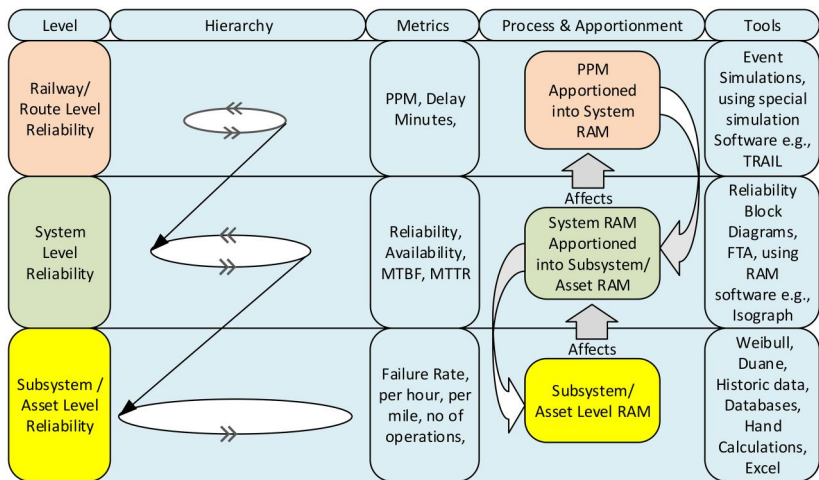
| Level | Hierarchy | Metrics | Process & Apportionment | Tools |
|---|---|---|---|---|
| Railway/ Route Level Reliability | | PPM, Delay Minutes, | PPM Apportioned into System RAM | Event Simulations, using special simulation Software e.g., TRAIL |
| System Level Reliability | | Reliability, Availability, MTBF, MTTR | Affects<br>System RAM Apportioned into Subsystem/ Asset RAM | Reliability Block Diagrams, FTA, using RAM software e.g., Isograph |
| Subsystem / Asset Level Reliability | | Failure Rate, per hour, per mile, no of operations, | Affects<br>Subsystem/ Asset Level RAM | Weibull, Duane, Historic data, Databases, Hand Calculations, Excel |